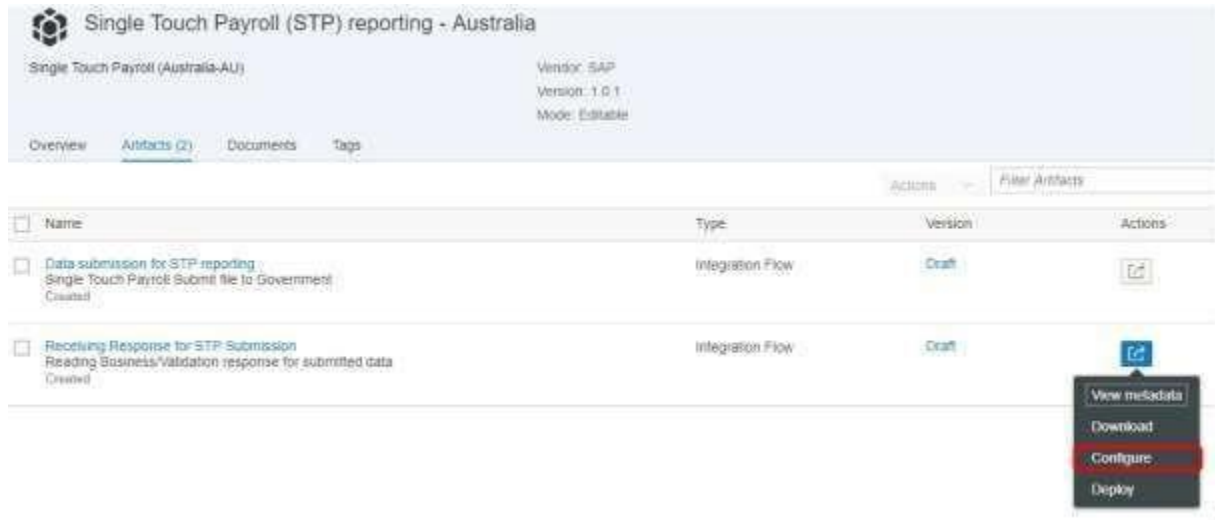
Single Touch Payroll (STP) reporting - Australia

Single Touch Payroll (Australia-AU)

Vendor: SAP
Version: 1.0.1
Mode: Editable

Overview Artifacts (2) Documents Tags

Actions Filter Artifacts

| Name | Type | Version | Actions |
|---|---|---|---|
| Data submission for STP reporting Single Touch Payroll Submit file to Government Created | Integration Flow | Draft | |
| Receiving Response for STP Submission Reading Business/Validation response for submitted data Created | Integration Flow | Draft | |

View metadata
Download
Configure
Deploy